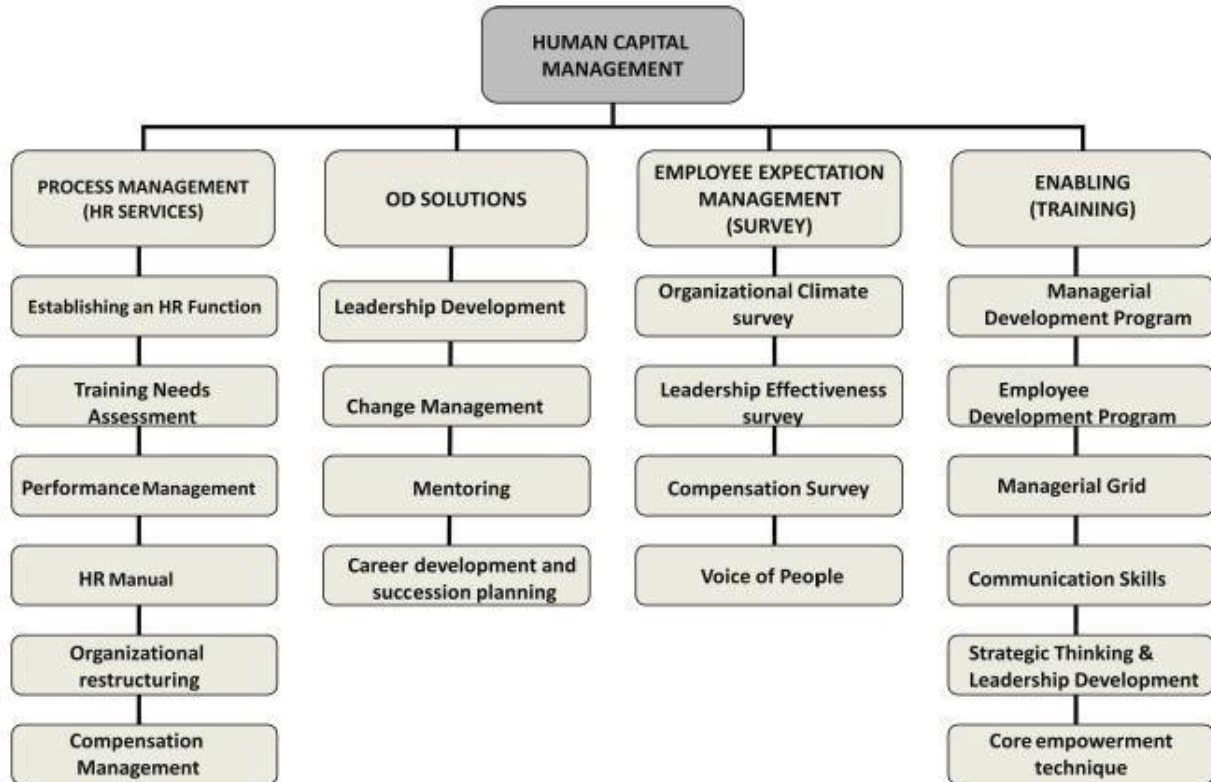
HUMAN CAPITAL MANAGEMENT

PROCESS MANAGEMENT (HR SERVICES)

Establishing an HR Function

Training Needs Assessment

Performance Management

HR Manual

Organizational restructuring

Compensation Management

OD SOLUTIONS

Leadership Development

Change Management

Mentoring

Career development and succession planning

EMPLOYEE EXPECTATION MANAGEMENT (SURVEY)

Organizational Climate survey

Leadership Effectiveness survey

Compensation Survey

Voice of People

ENABLING (TRAINING)

Managerial Development Program

Employee Development Program

Managerial Grid

Communication Skills

Strategic Thinking & Leadership Development

Core empowerment technique